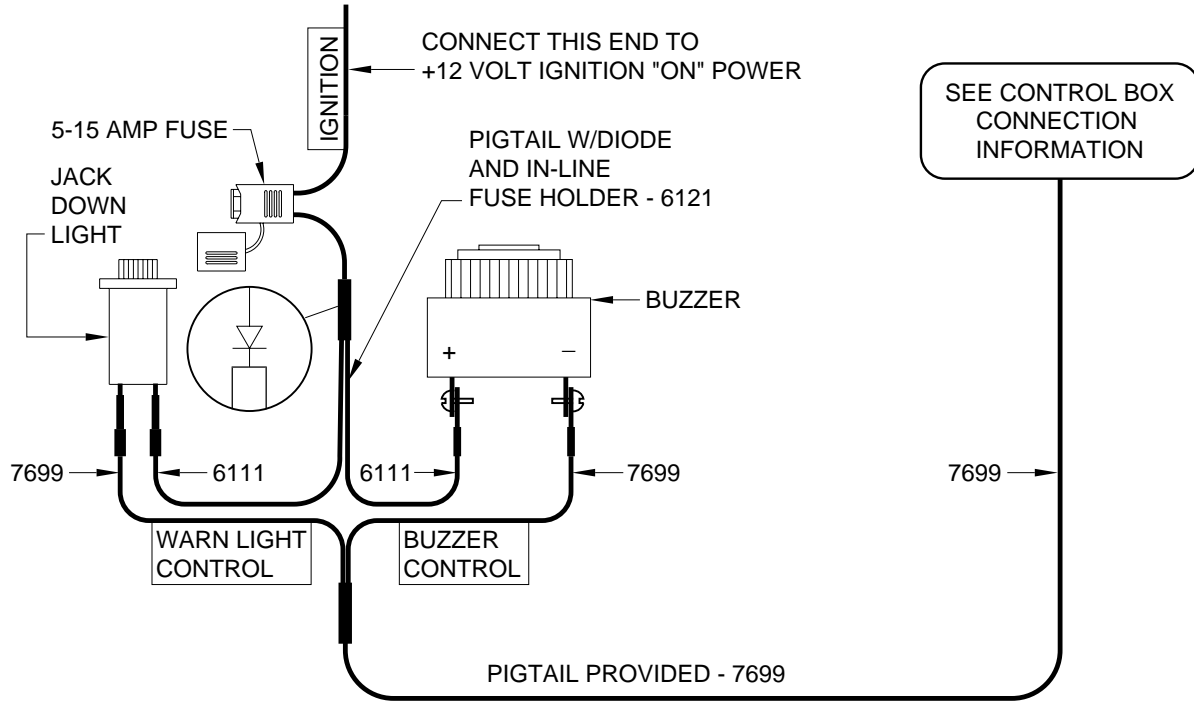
IGNITION

CONNECT THIS END TO
+12 VOLT IGNITION "ON" POWER

SEE CONTROL BOX
CONNECTION
INFORMATION

5-15 AMP FUSE

PIGTAIL W/DIODE
AND IN-LINE
FUSE HOLDER - 6121

JACK
DOWN
LIGHT

BUZZER

+

–

7699

6111

6111

7699

7699

WARN LIGHT
CONTROL

BUZZER
CONTROL

PIGTAIL PROVIDED - 7699